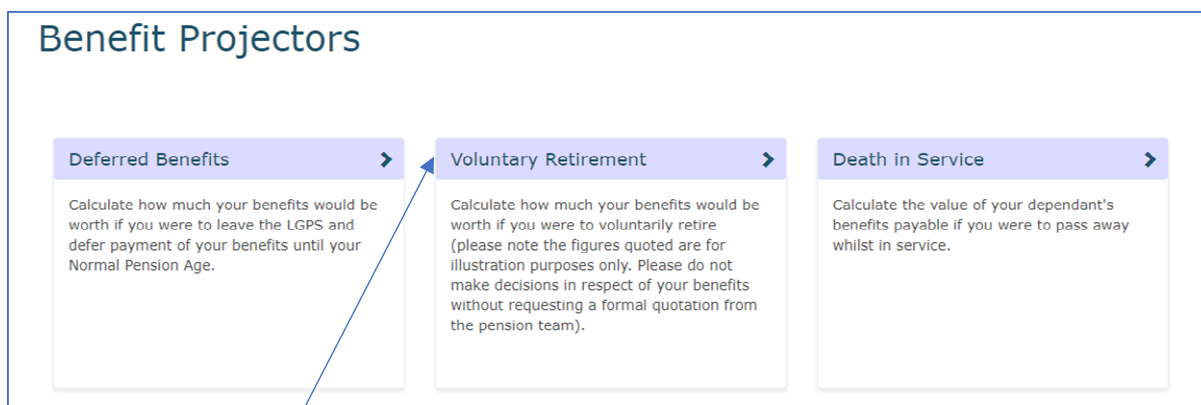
Benefit Projectors

Deferred Benefits

Calculate how much your benefits would be worth if you were to leave the LGPS and defer payment of your benefits until your Normal Pension Age.

Voluntary Retirement

Calculate how much your benefits would be worth if you were to voluntarily retire (please note the figures quoted are for illustration purposes only. Please do not make decisions in respect of your benefits without requesting a formal quotation from the pension team).

Death in Service

Calculate the value of your dependant's benefits payable if you were to pass away whilst in service.